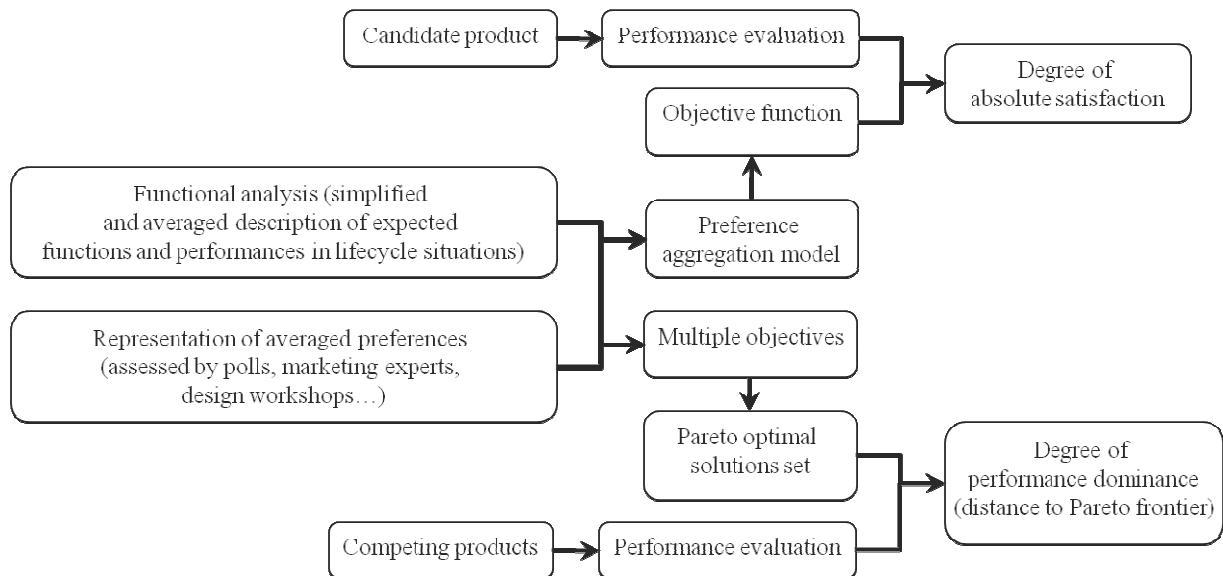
Candidate product

Performance evaluation

Degree of absolute satisfaction

Objective function

Functional analysis (simplified and averaged description of expected functions and performances in lifecycle situations)

Preference aggregation model

Representation of averaged preferences (assessed by polls, marketing experts, design workshops…)

Multiple objectives

Pareto optimal solutions set

Degree of performance dominance (distance to Pareto frontier)

Competing products

Performance evaluation